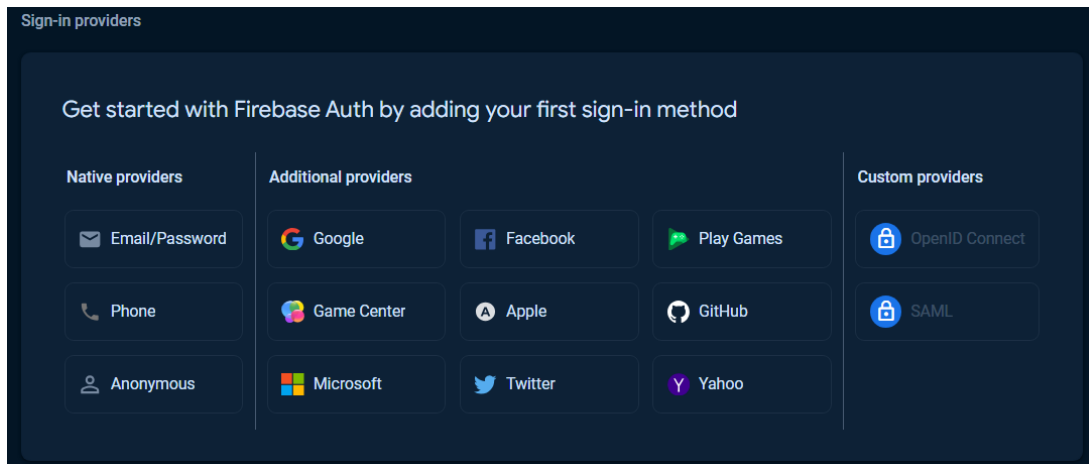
Sign-in providers

Get started with Firebase Auth by adding your first sign-in method

Native providers

Email/Password

Phone

Anonymous

Additional providers

Google

Facebook

Play Games

Game Center

Apple

GitHub

Microsoft

Twitter

Yahoo

Custom providers

OpenID Connect

SAML